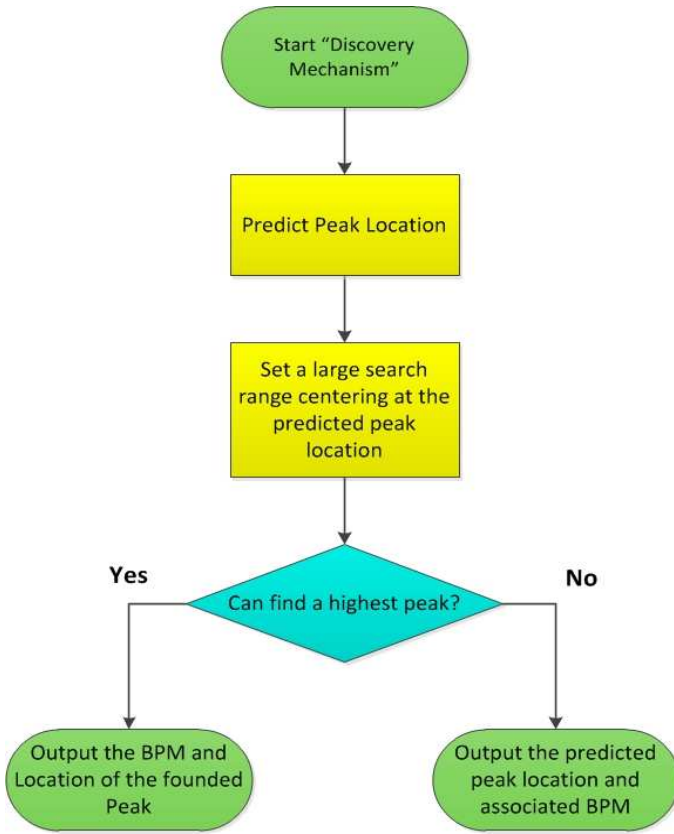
Start "Discovery Mechanism"

Predict Peak Location

Set a large search range centering at the predicted peak location

Can find a highest peak?

Yes

No

Output the BPM and Location of the founded Peak

Output the predicted peak location and associated BPM